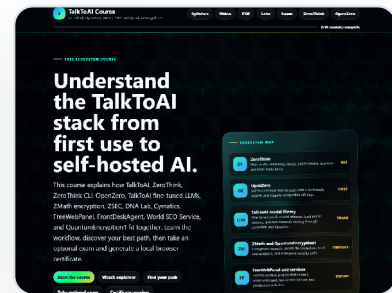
TalkToAI Course

Syllabus Video PDF Labs Exams ZeroThink OpenZero

FREE ECOSYSTEM COURSE

Understand the TalkToAI stack from first use to self-hosted AI.

This course explains how TalkToAI, ZeroThink, ZeroThink CLI, OpenZero, TalkToAI fine-tuned LLMs, ZMath encryption, Z5EC, DNA Lab, Cymatics, FreeWebPanel, FrontDeskAgent, World SEO Service, and QuantumEncryption11 fit together. Learn the workflow, discover your best path, then take an optional exam and generate a local browser certificate.

Start the course Watch explainer Find your path

ECOSYSTEM MAP

AI ZeroThink

OZ OpenZero FIRST

LLM TalkToAI model library

ZM ZMath and QuantumEncryption11

FP FreeWebPanel and FrontDeskAgent DEPLOY

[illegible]